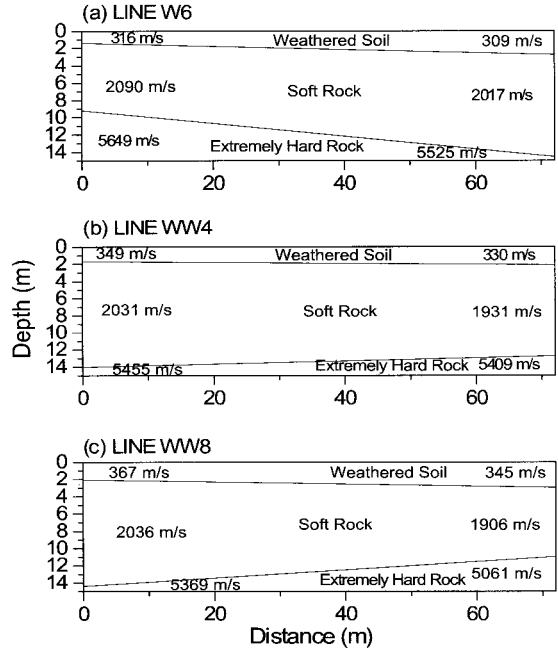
(a) LINE W6

0
2
4
6
8
10
12
14

316 m/s
Weathered Soil
309 m/s
2090 m/s
Soft Rock
2017 m/s
5649 m/s
Extremely Hard Rock
5525 m/s

0
20
40
60

(b) LINE WW4

0
2
4
6
8
10
12
14

349 m/s
Weathered Soil
330 m/s
2031 m/s
Soft Rock
1931 m/s
5455 m/s
Extremely Hard Rock
5409 m/s

0
20
40
60

Depth (m)

(c) LINE WW8

0
2
4
6
8
10
12
14

367 m/s
Weathered Soil
345 m/s
2036 m/s
Soft Rock
1906 m/s
5369 m/s
Extremely Hard Rock
5061 m/s

0
20
40
60

Distance (m)